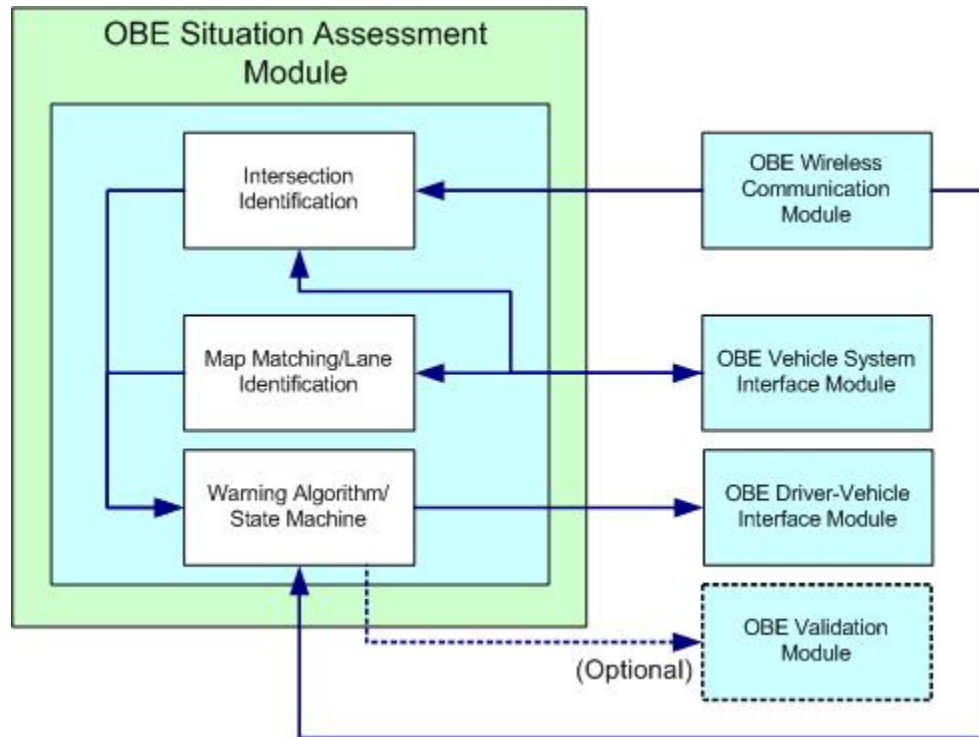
OBE Situation Assessment Module

Intersection Identification

Map Matching/Lane Identification

Warning Algorithm/ State Machine

OBE Wireless Communication Module

OBE Vehicle System Interface Module

OBE Driver-Vehicle Interface Module

OBE Validation Module

(Optional)